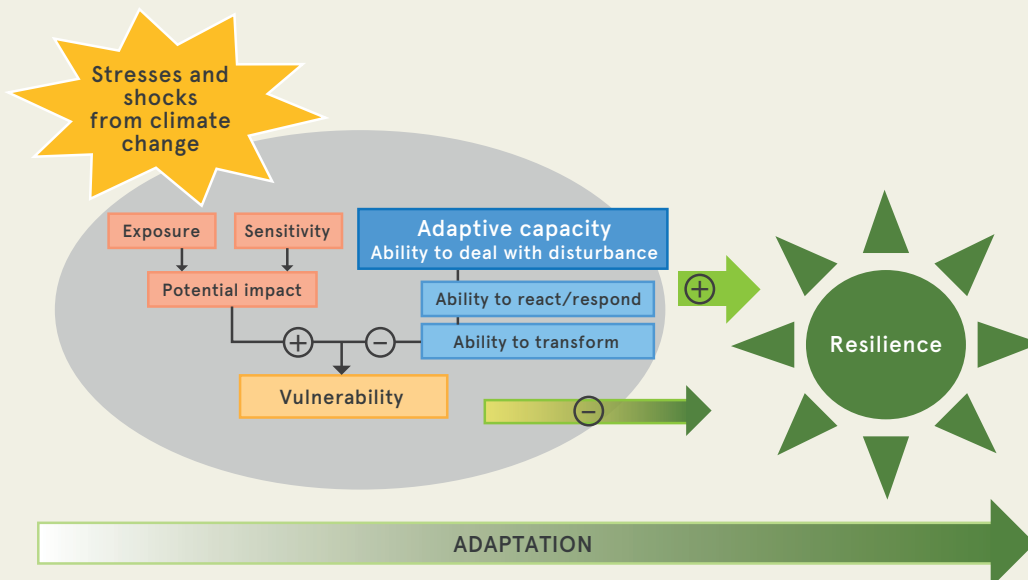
Stresses and shocks from climate change

Exposure

Sensitivity

Potential impact

Adaptive capacity
Ability to deal with disturbance

Ability to react/respond

Ability to transform

+

−

Vulnerability

+

−

Resilience

ADAPTATION